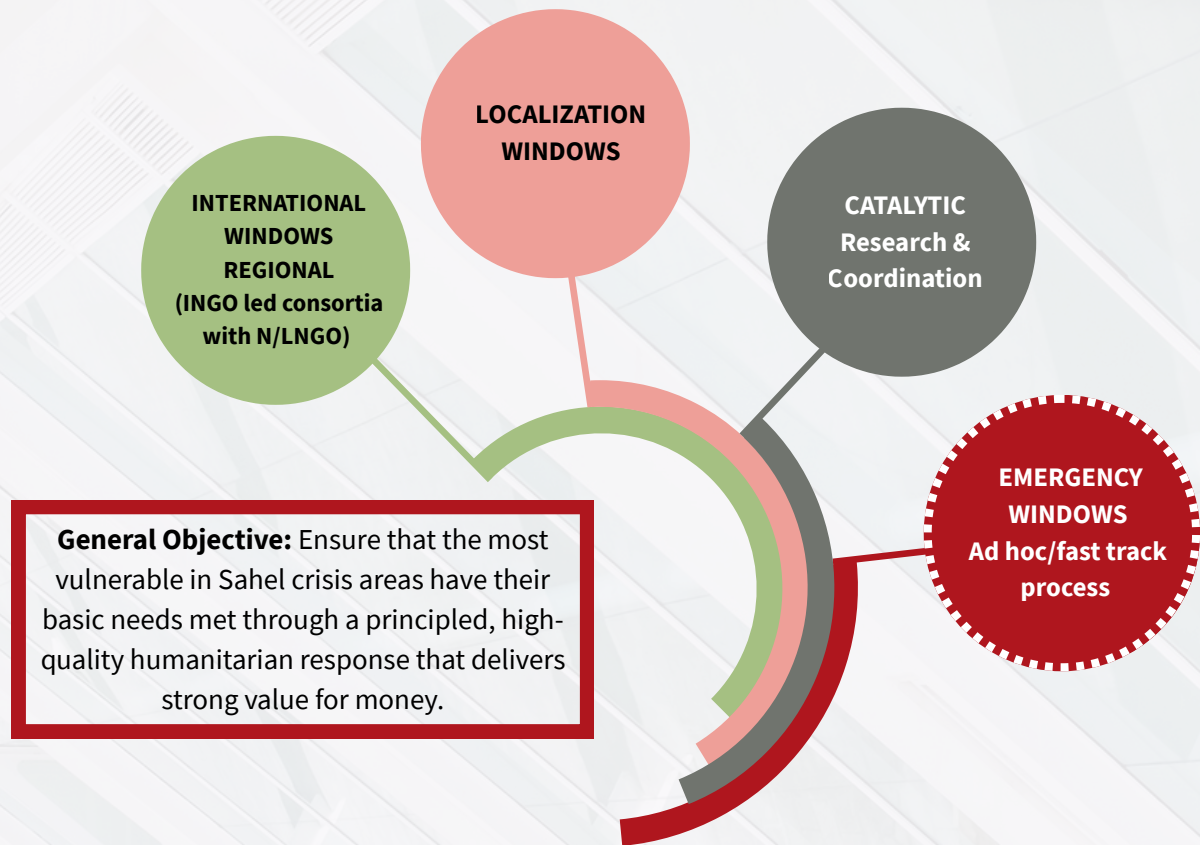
INTERNATIONAL WINDOWS REGIONAL (INGO led consortia with N/LNGO)

LOCALIZATION WINDOWS

CATALYTIC Research & Coordination

EMERGENCY WINDOWS Ad hoc/fast track process

**General Objective:** Ensure that the most vulnerable in Sahel crisis areas have their basic needs met through a principled, high-quality humanitarian response that delivers strong value for money.